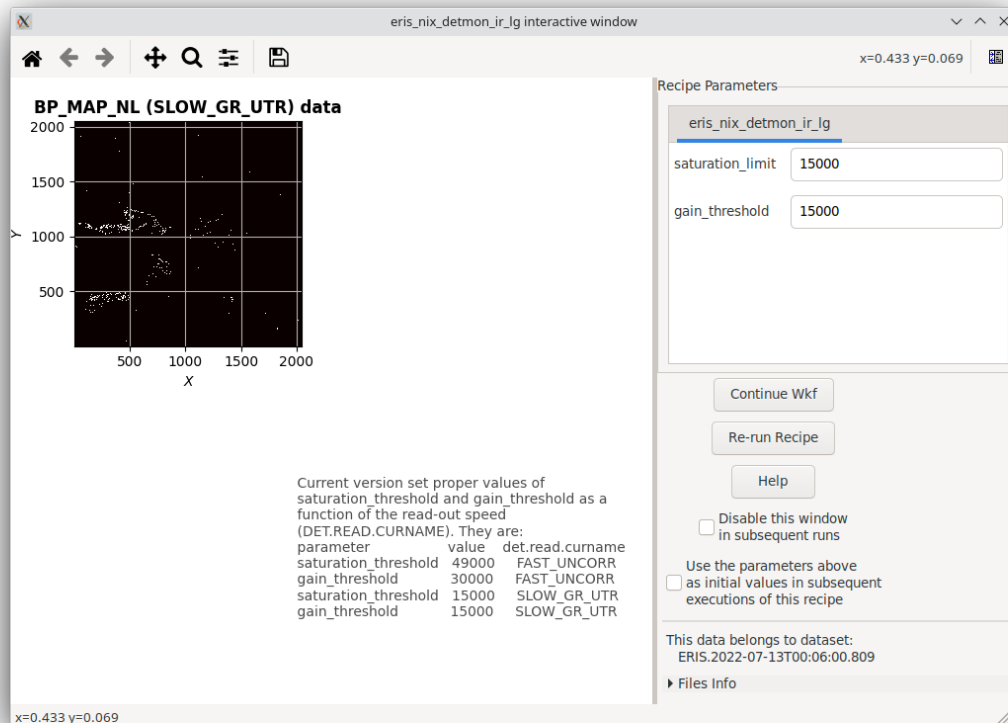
eris_nix_detmon_ir_lg interactive window

x=0.433 y=0.069

BP_MAP_NL (SLOW_GR_UTR) data

2000
1500
1000
500
Y
500 1000 1500 2000
X

Current version set proper values of saturation_threshold and gain_threshold as a function of the read-out speed (DET.READ.CURNAME). They are:

| parameter | value | det.read.curname |
|---|---|---|
| saturation_threshold | 49000 | FAST_UNCORR |
| gain_threshold | 30000 | FAST_UNCORR |
| saturation_threshold | 15000 | SLOW_GR_UTR |
| gain_threshold | 15000 | SLOW_GR_UTR |

Recipe Parameters

eris_nix_detmon_ir_lg

saturation_limit 15000

gain_threshold 15000

Continue Wkf

Re-run Recipe

Help

Disable this window in subsequent runs

Use the parameters above as initial values in subsequent executions of this recipe

This data belongs to dataset:
ERIS.2022-07-13T00:06:00.809

Files Info

x=0.433 y=0.069